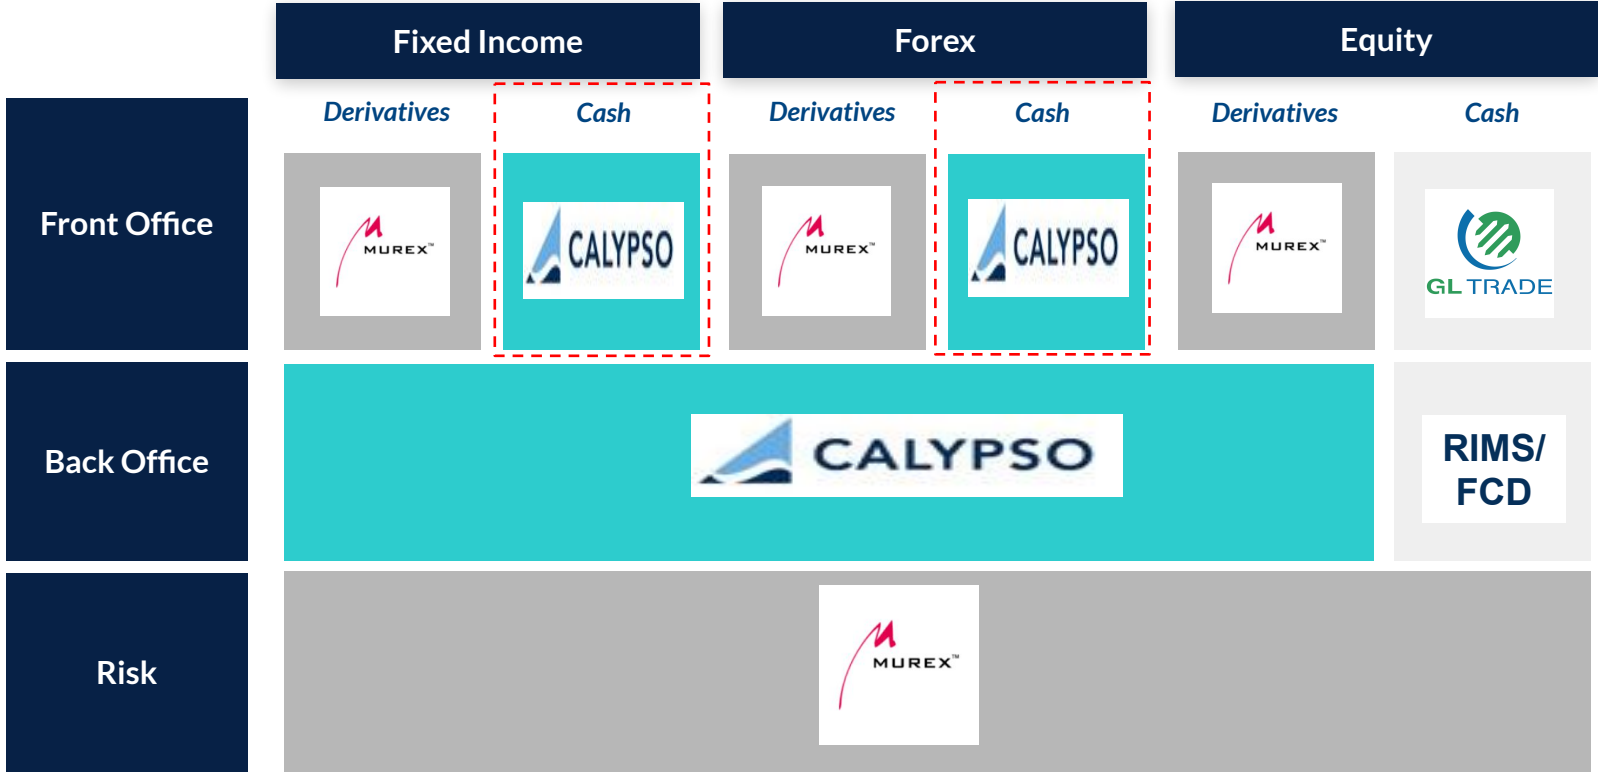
|  | Fixed Income | | Forex | | Equity | |
|---|---|---|---|---|---|---|
|  | *Derivatives* | *Cash* | *Derivatives* | *Cash* | *Derivatives* | *Cash* |
| Front Office | MUREX™ | CALYPSO | MUREX™ | CALYPSO | MUREX™ | GL TRADE |
| Back Office | CALYPSO | | | | | RIMS/ FCD |
| Risk | MUREX™ | | | | | |